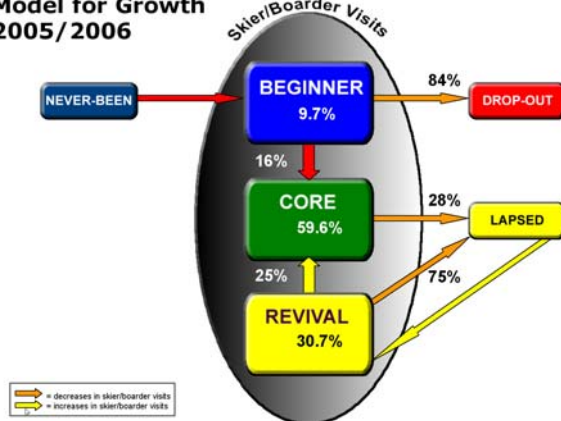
Model for Growth
2005/2006

Skier/Boarder Visits

NEVER-BEEN

BEGINNER
9.7%

84%

DROP-OUT

16%

CORE
59.6%

28%

LAPSED

25%

75%

REVIVAL
30.7%

= decreases in skier/boarder visits
= increases in skier/boarder visits